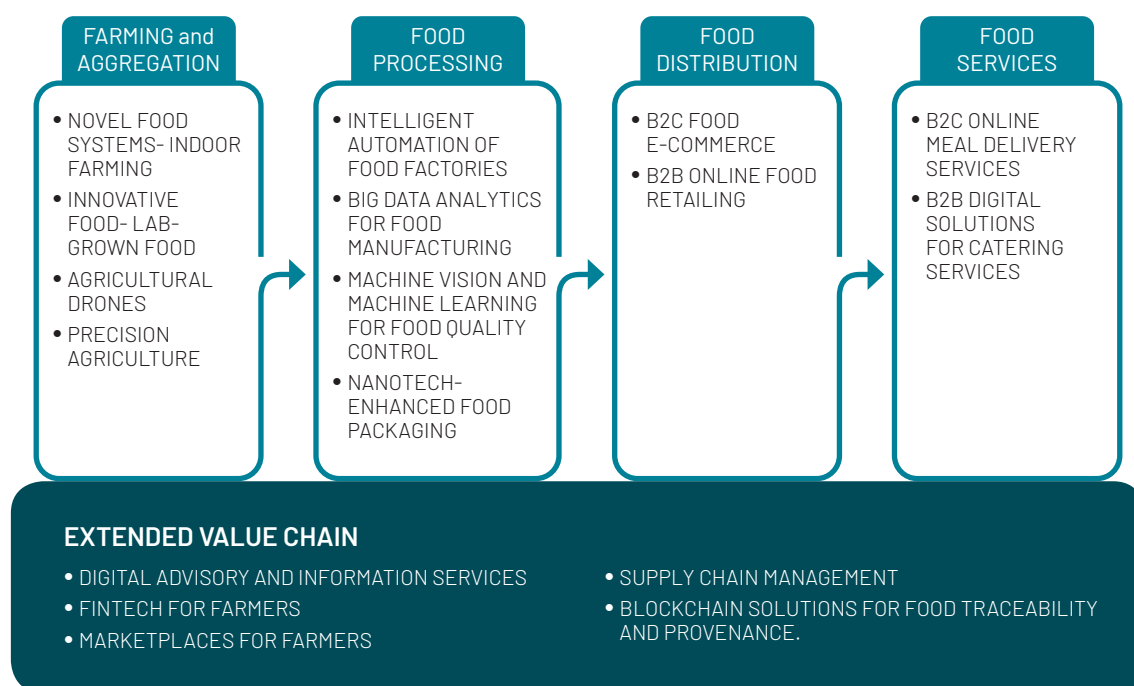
FARMING and AGGREGATION

• NOVEL FOOD SYSTEMS- INDOOR FARMING
• INNOVATIVE FOOD- LAB-GROWN FOOD
• AGRICULTURAL DRONES
• PRECISION AGRICULTURE

FOOD PROCESSING

• INTELLIGENT AUTOMATION OF FOOD FACTORIES
• BIG DATA ANALYTICS FOR FOOD MANUFACTURING
• MACHINE VISION AND MACHINE LEARNING FOR FOOD QUALITY CONTROL
• NANOTECH-ENHANCED FOOD PACKAGING

FOOD DISTRIBUTION

• B2C FOOD E-COMMERCE
• B2B ONLINE FOOD RETAILING

FOOD SERVICES

• B2C ONLINE MEAL DELIVERY SERVICES
• B2B DIGITAL SOLUTIONS FOR CATERING SERVICES

EXTENDED VALUE CHAIN

• DIGITAL ADVISORY AND INFORMATION SERVICES
• FINTECH FOR FARMERS
• MARKETPLACES FOR FARMERS

• SUPPLY CHAIN MANAGEMENT
• BLOCKCHAIN SOLUTIONS FOR FOOD TRACEABILITY AND PROVENANCE.